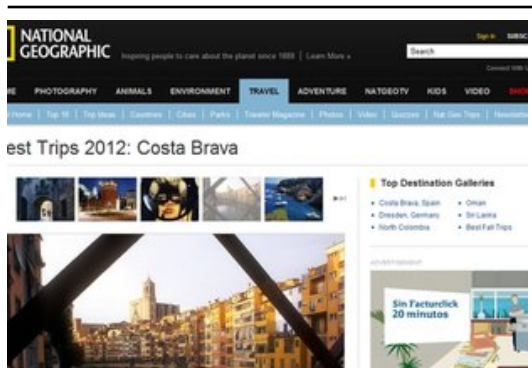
NATIONAL GEOGRAPHIC

Inspiring people to care about the planet since 1888 | Learn More »

Sign In SUBSC

Search

Connect With

RE PHOTOGRAPHY ANIMALS ENVIRONMENT TRAVEL ADVENTURE NATGEOTV KIDS VIDEO SHO

l Home | Top 10 | Trip Ideas | Countries | Cities | Parks | Traveler Magazine | Photos | Video | Quizzes | Nat Geo Trips | Newsle

est Trips 2012: Costa Brava

Top Destination Galleries

• Costa Brava, Spain
• Dresden, Germany
• North Colombia
• Oman
• Sri Lanka
• Best Fall Trips

ADVERTISEMENT

Sin Facturclick 20 minutos